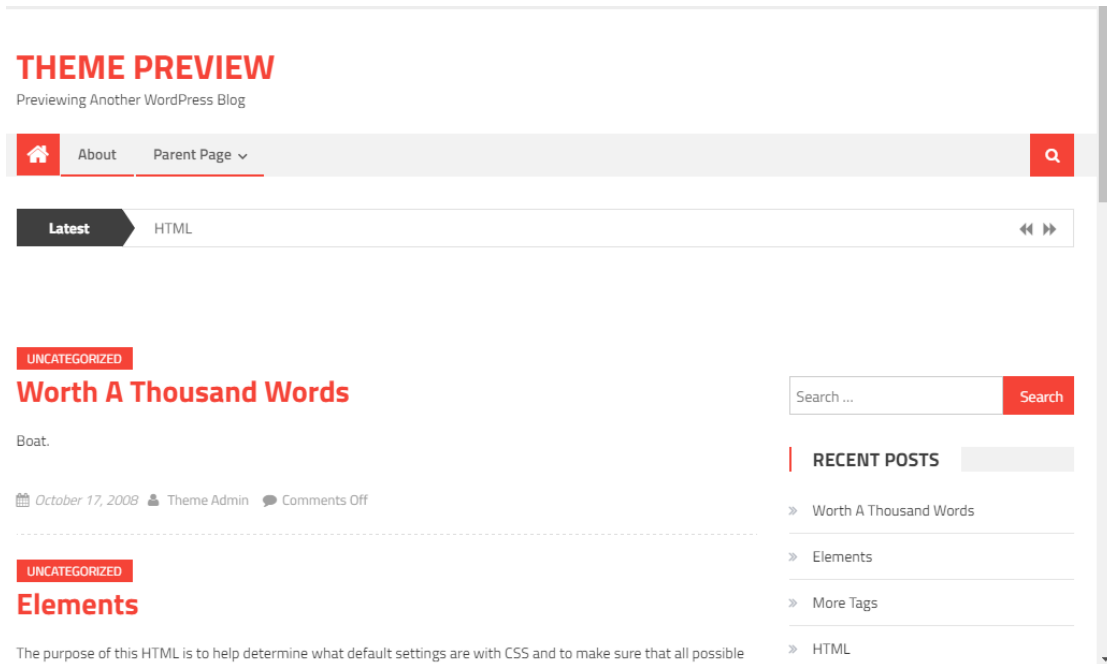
THEME PREVIEW

Previewing Another WordPress Blog

About Parent Page

Latest HTML

UNCATEGORIZED

Worth A Thousand Words

Boat.

October 17, 2008 Theme Admin Comments Off

UNCATEGORIZED

Elements

The purpose of this HTML is to help determine what default settings are with CSS and to make sure that all possible

Search ...

Search

RECENT POSTS

Worth A Thousand Words

Elements

More Tags

HTML